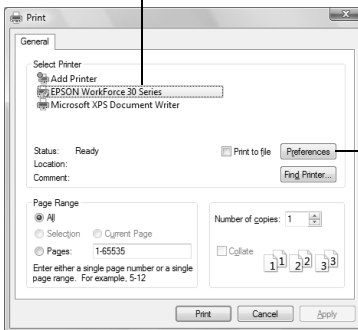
Print

General

Select Printer

Add Printer

EPSON WorkForce 30 Series

Microsoft XPS Document Writer

Status: Ready

Location:

Comment:

Print to file

Preferences

Find Printer...

Page Range

All

Selection

Current Page

Pages: 1-65535

Enter either a single page number or a single page range. For example, 5-12

Number of copies: 1

Collate

1 1 2 2 3 3

Print

Cancel

Apply